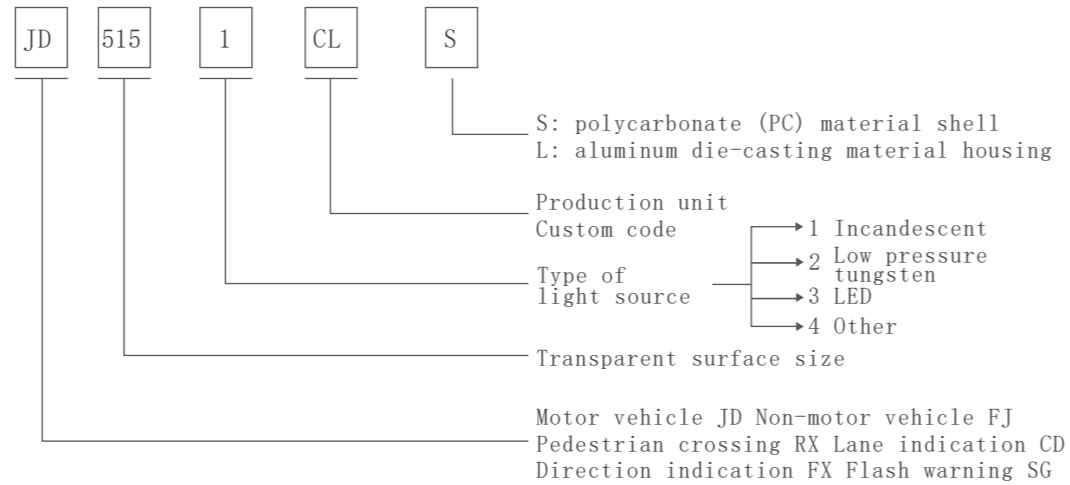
JD 515 1 CL S

S: polycarbonate (PC) material shell
L: aluminum die-casting material housing

Production unit
Custom code

Type of light source

1 Incandescent
2 Low pressure tungsten
3 LED
4 Other

Transparent surface size

Motor vehicle JD Non-motor vehicle FJ
Pedestrian crossing RX Lane indication CD
Direction indication FX Flash warning SG